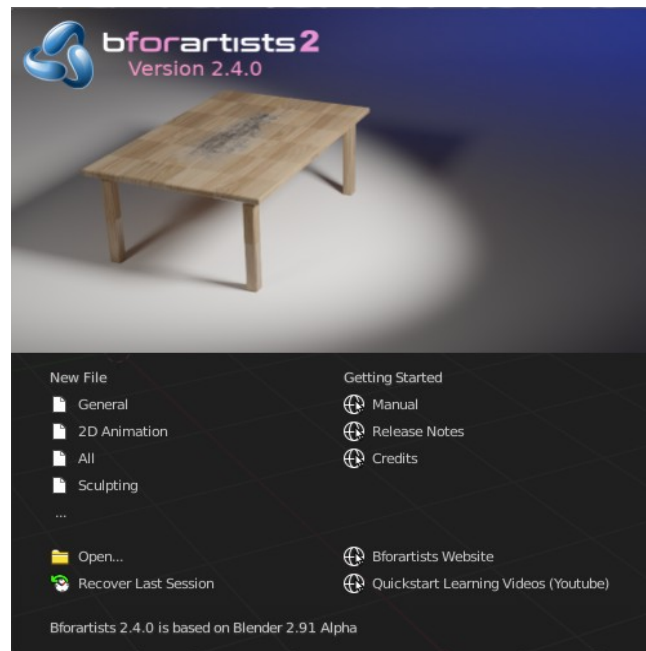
bforartists2
Version 2.4.0

New File
General
2D Animation
All
Sculpting
...

Getting Started
Manual
Release Notes
Credits

Open...
Recover Last Session

Bforartists Website
Quickstart Learning Videos (Youtube)

Bforartists 2.4.0 is based on Blender 2.91 Alpha